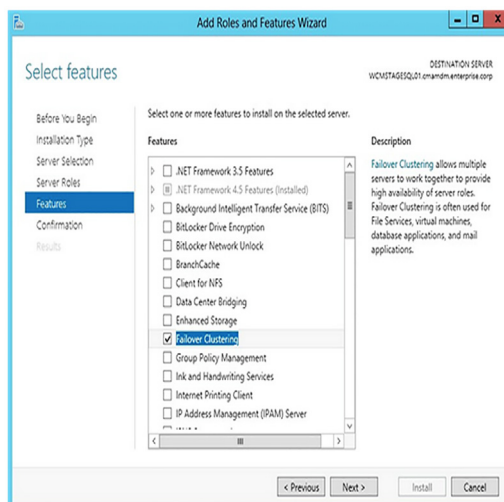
Add Roles and Features Wizard

Select features

DESTINATION SERVER
WCMSTAGESQL01.cmamdm.enterprise.corp

Before You Begin
Installation Type
Server Selection
Server Roles
Features
Confirmation
Results

Select one or more features to install on the selected server.

Features

.NET Framework 3.5 Features
.NET Framework 4.5 Features (Installed)
Background Intelligent Transfer Service (BITS)
BitLocker Drive Encryption
BitLocker Network Unlock
BranchCache
Client for NFS
Data Center Bridging
Enhanced Storage
Failover Clustering
Group Policy Management
Ink and Handwriting Services
Internet Printing Client
IP Address Management (IPAM) Server
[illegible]

Description

Failover Clustering allows multiple servers to work together to provide high availability of server roles. Failover Clustering is often used for File Services, virtual machines, database applications, and mail applications.

< Previous
Next >
Install
Cancel